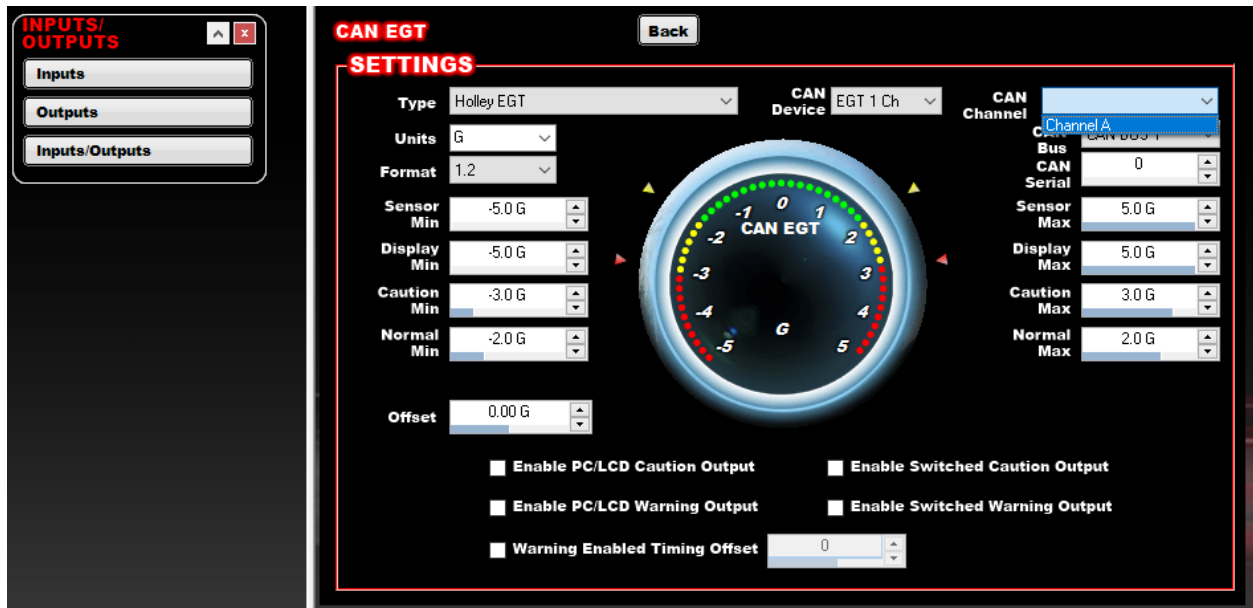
INPUTS/ OUTPUTS

Inputs

Outputs

Inputs/Outputs

CAN EGT

Back

SETTINGS

Type Holley EGT

CAN Device EGT 1 Ch

CAN Channel

Channel A

CAN Bus CAN BUS 1

Units G

Format 1.2

CAN Serial 0

Sensor Min -5.0 G

Display Min -5.0 G

Caution Min -3.0 G

Normal Min -2.0 G

Sensor Max 5.0 G

Display Max 5.0 G

Caution Max 3.0 G

Normal Max 2.0 G

0 1 2 3 4 5 -1 -2 -3 -4 -5

CAN EGT

G

Offset 0.00 G

Enable PC/LCD Caution Output

Enable Switched Caution Output

Enable PC/LCD Warning Output

Enable Switched Warning Output

Warning Enabled Timing Offset 0